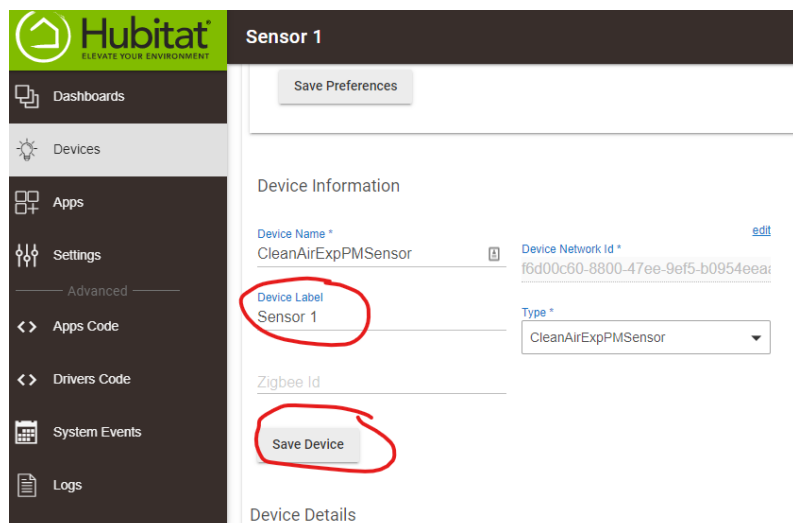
Hubitat®
ELEVATE YOUR ENVIRONMENT

Dashboards
Devices
Apps
Settings
Advanced
Apps Code
Drivers Code
System Events
Logs

Sensor 1

Save Preferences

Device Information

Device Name *
CleanAirExpPMSensor

edit
Device Network Id *
f6d00c60-8800-47ee-9ef5-b0954eea

Device Label
Sensor 1

Type *
CleanAirExpPMSensor

Zigbee Id

Save Device

Device Details